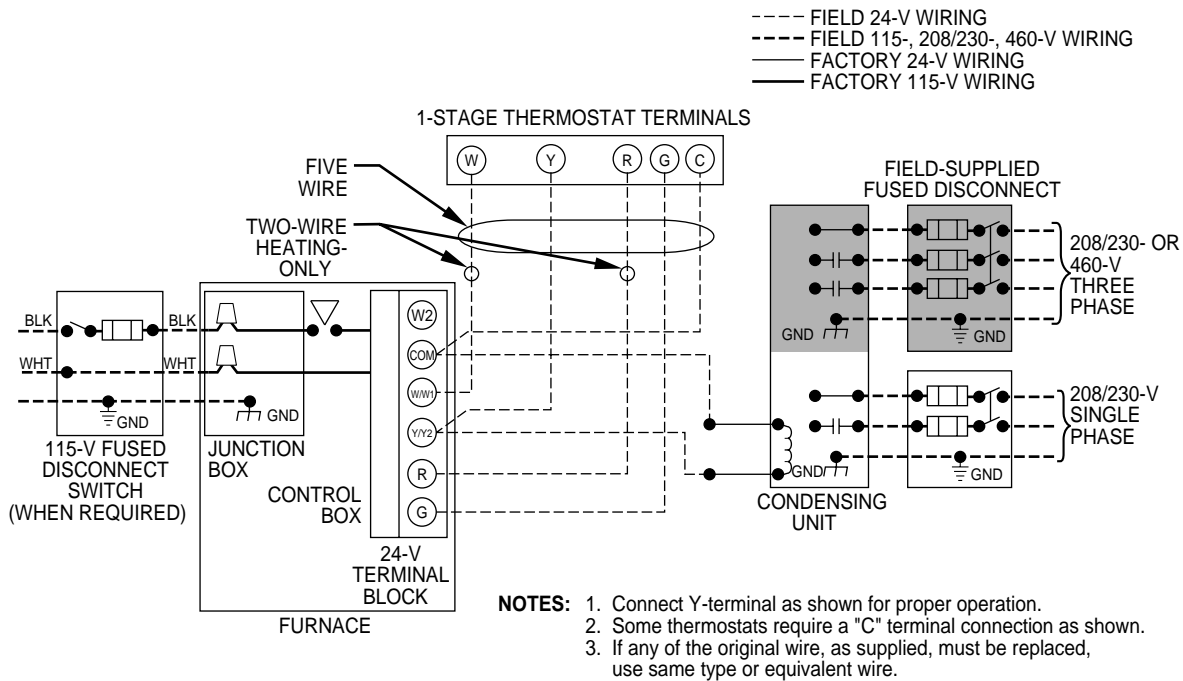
FIELD 24-V WIRING
FIELD 115-, 208/230-, 460-V WIRING
FACTORY 24-V WIRING
FACTORY 115-V WIRING

1-STAGE THERMOSTAT TERMINALS

W Y R G C

FIVE WIRE

TWO-WIRE HEATING-ONLY

FIELD-SUPPLIED FUSED DISCONNECT

208/230- OR 460-V THREE PHASE

GND

GND

BLK

BLK

WHT

WHT

GND

GND

W2

COM

W/W1

Y/Y2

R

G

208/230-V SINGLE PHASE

GND

GND

115-V FUSED DISCONNECT SWITCH (WHEN REQUIRED)

JUNCTION BOX

CONTROL BOX

CONDENSING UNIT

24-V TERMINAL BLOCK

FURNACE

NOTES: 1. Connect Y-terminal as shown for proper operation.
2. Some thermostats require a "C" terminal connection as shown.
3. If any of the original wire, as supplied, must be replaced, use same type or equivalent wire.